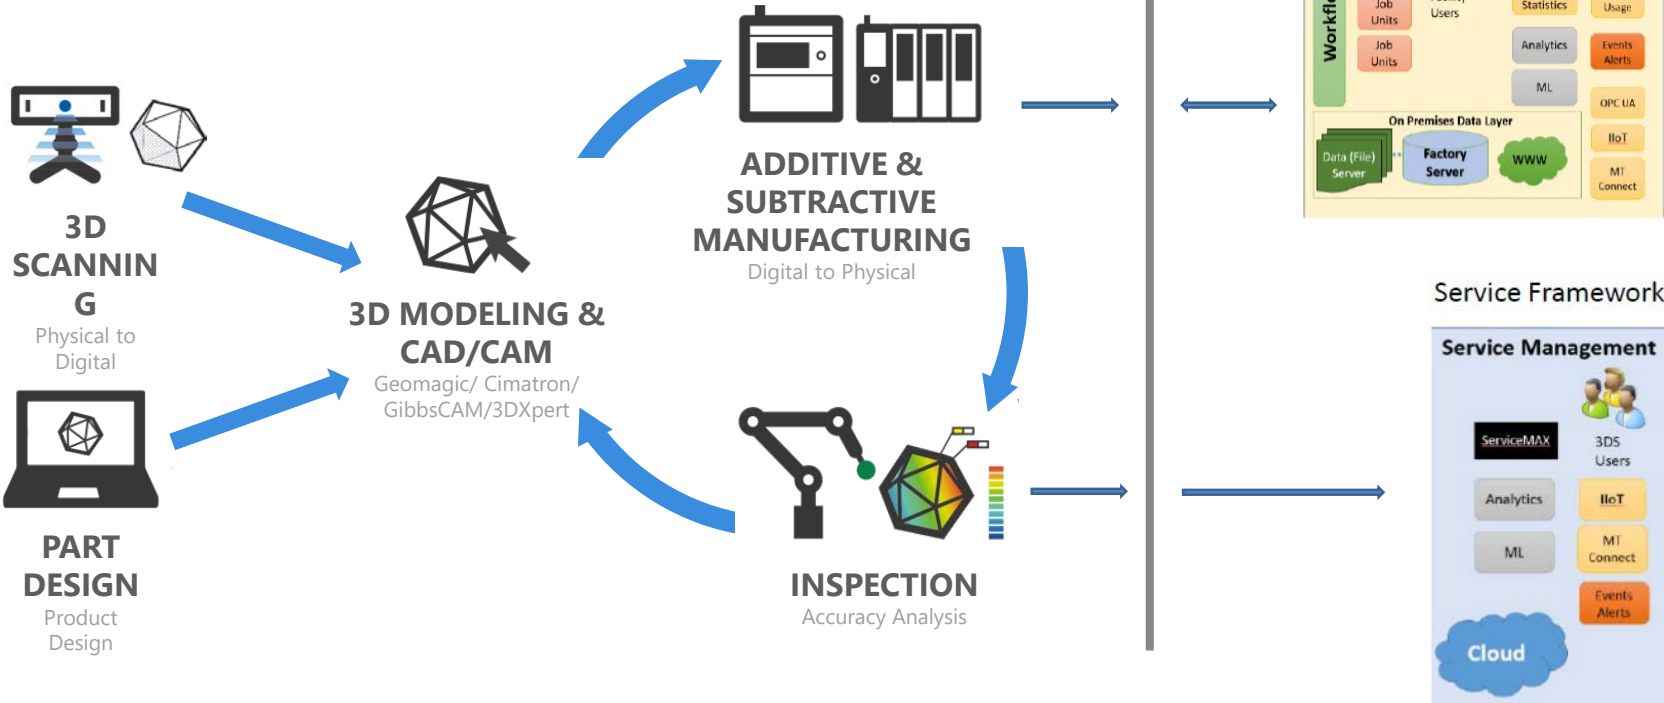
3D SCANNING
Physical to Digital

PART DESIGN
Product Design

3D MODELING & CAD/CAM
Geomagic/ Cimatron/ GibbsCAM/3DXpert

ADDITIVE & SUBTRACTIVE MANUFACTURING
Digital to Physical

INSPECTION
Accuracy Analysis

Workfl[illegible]
Job Units
Job Units
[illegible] Users
Statistics
Usage
Analytics
Events Alerts
ML
OPC UA
On Premises Data Layer
Data (File) Server
Factory Server
WWW
IIoT
MT Connect

Service Framework
Service Management
ServiceMAX
3DS Users
Analytics
IIoT
ML
MT Connect
Events Alerts
Cloud